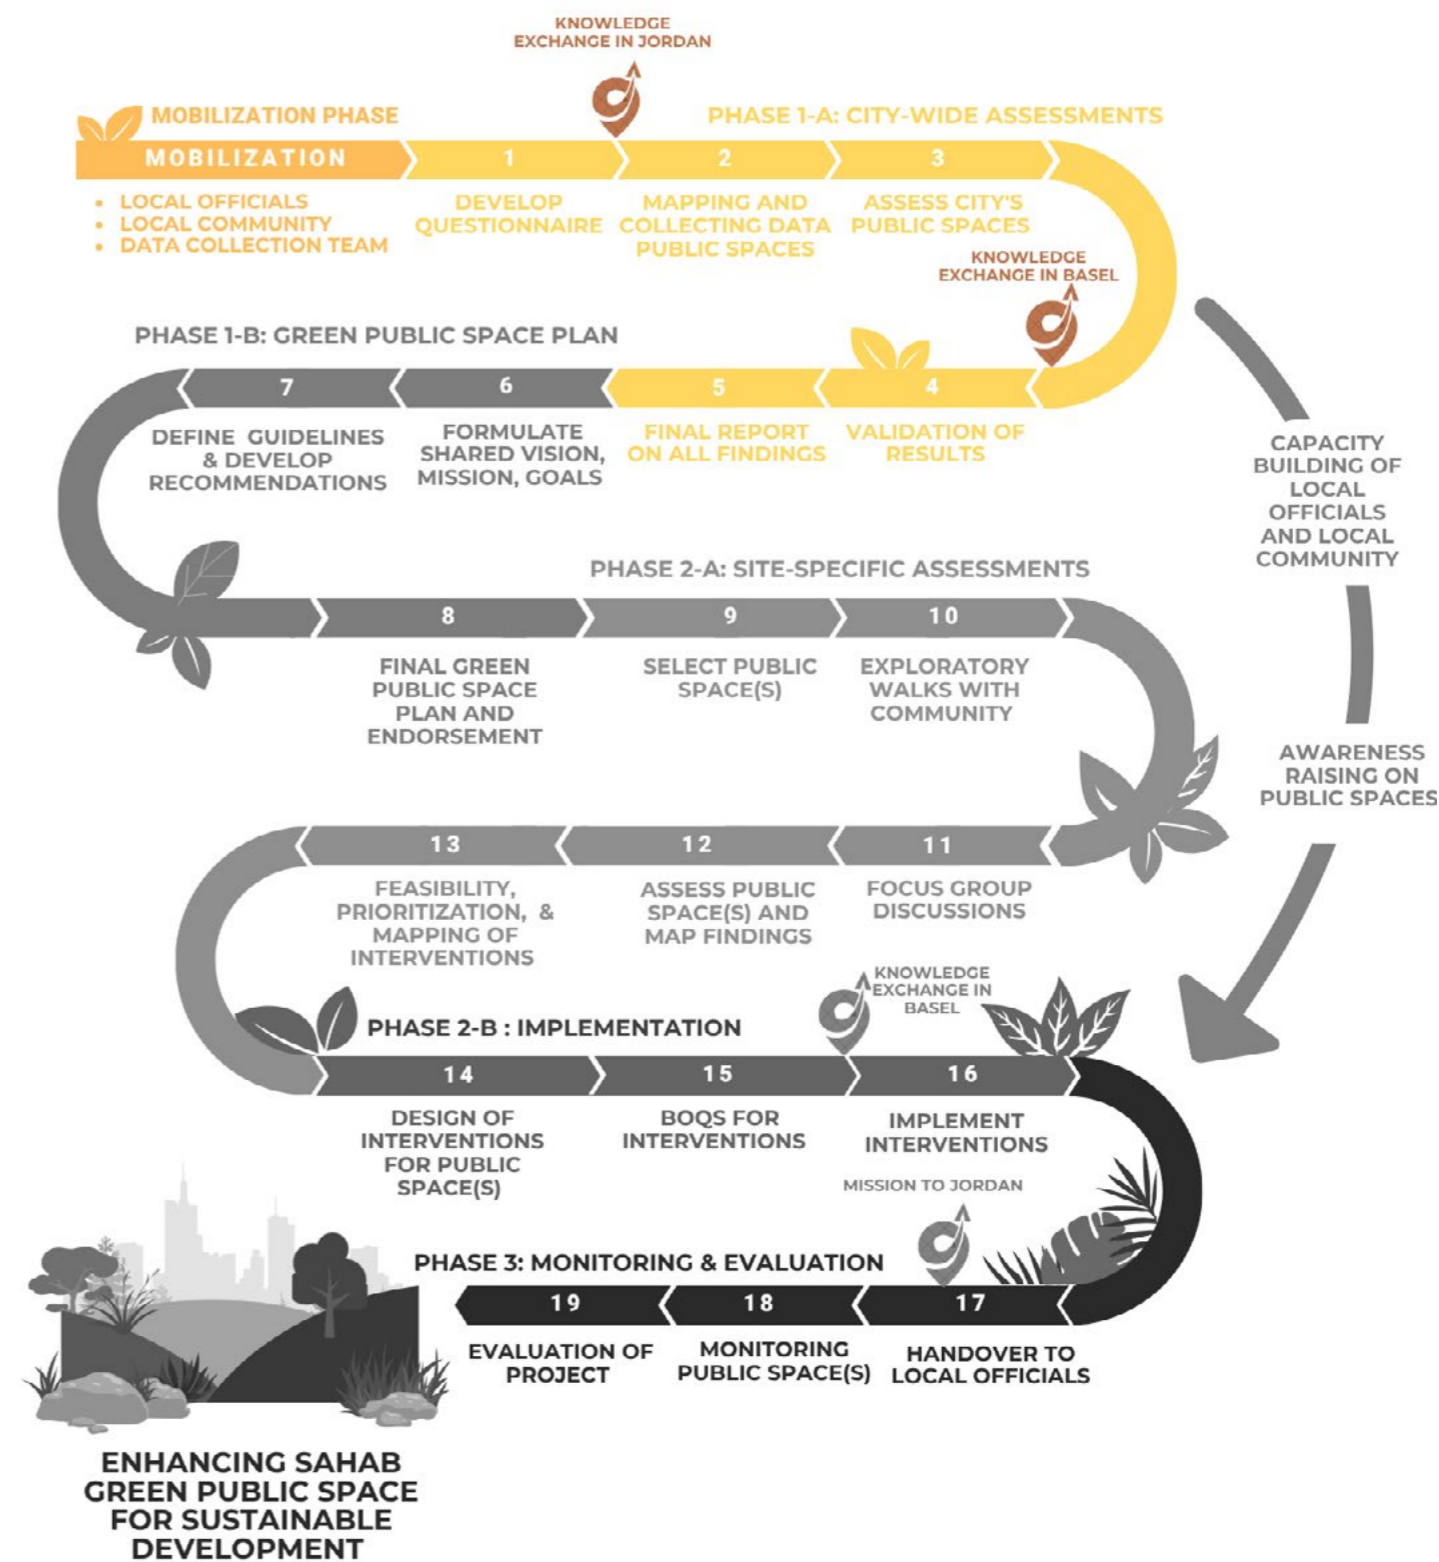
KNOWLEDGE EXCHANGE IN JORDAN

MOBILIZATION PHASE

PHASE 1-A: CITY-WIDE ASSESSMENTS

MOBILIZATION

- LOCAL OFFICIALS
- LOCAL COMMUNITY
- DATA COLLECTION TEAM

1
DEVELOP QUESTIONNAIRE

2
MAPPING AND COLLECTING DATA PUBLIC SPACES

3
ASSESS CITY'S PUBLIC SPACES

KNOWLEDGE EXCHANGE IN BASEL

PHASE 1-B: GREEN PUBLIC SPACE PLAN

7
DEFINE GUIDELINES & DEVELOP RECOMMENDATIONS

6
FORMULATE SHARED VISION, MISSION, GOALS

5
FINAL REPORT ON ALL FINDINGS

4
VALIDATION OF RESULTS

CAPACITY BUILDING OF LOCAL OFFICIALS AND LOCAL COMMUNITY

PHASE 2-A: SITE-SPECIFIC ASSESSMENTS

8
FINAL GREEN PUBLIC SPACE PLAN AND ENDORSEMENT

9
SELECT PUBLIC SPACE(S)

10
EXPLORATORY WALKS WITH COMMUNITY

AWARENESS RAISING ON PUBLIC SPACES

13
FEASIBILITY, PRIORITIZATION, & MAPPING OF INTERVENTIONS

12
ASSESS PUBLIC SPACE(S) AND MAP FINDINGS

11
FOCUS GROUP DISCUSSIONS

KNOWLEDGE EXCHANGE IN BASEL

PHASE 2-B : IMPLEMENTATION

14
DESIGN OF INTERVENTIONS FOR PUBLIC SPACE(S)

15
BOQS FOR INTERVENTIONS

16
IMPLEMENT INTERVENTIONS

MISSION TO JORDAN

PHASE 3: MONITORING & EVALUATION

19
EVALUATION OF PROJECT

18
MONITORING PUBLIC SPACE(S)

17
HANDOVER TO LOCAL OFFICIALS

ENHANCING SAHAB GREEN PUBLIC SPACE FOR SUSTAINABLE DEVELOPMENT